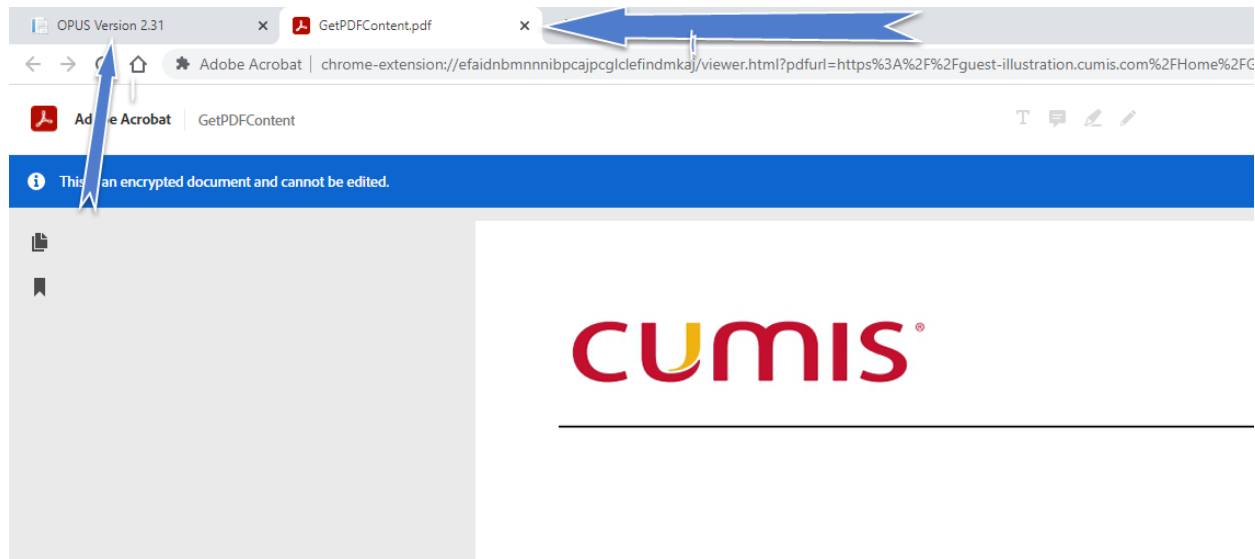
OPUS Version 2.31 ×
GetPDFContent.pdf ×

Adobe Acrobat | chrome-extension://efaidnbmnnnibpcajpcglclefindmkaj/viewer.html?pdfurl=https%3A%2F%2Fguest-illustration.cumis.com%2FHome%2FG

Ad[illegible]e Acrobat GetPDFContent

This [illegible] an encrypted document and cannot be edited.

CUMIS®